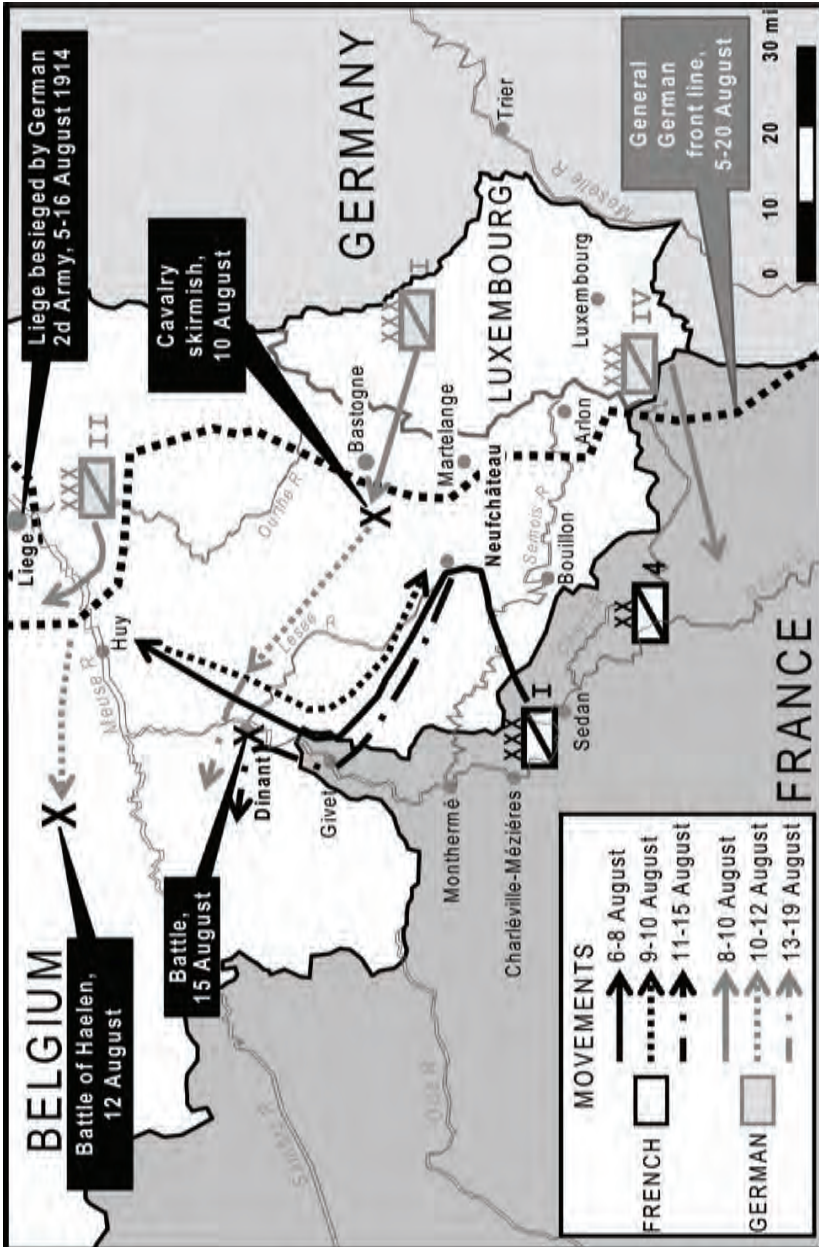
Liege besieged by German 2d Army, 5-16 August 1914

Cavalry skirmish, 10 August

GERMANY

General German front line, 5-20 August

30 mi
0 10 20 30

Trier

Moselle R

LUXEMBOURG

Luxembourg

XXX IV

XXX II

XXX II

Bastogne

Martelange

Arlon

Liege

Ourthe R

Neufchâteau

Bouillon

Semois R

Huy

Lesse R

Meuse R

XX 4

XXX I

Sedan

Dinant

Givet

Monthermé

Charleville-Mézières

FRANCE

BELGIUM

Battle of Haelen, 12 August

Battle, 15 August

MOVEMENTS

FRENCH
6-8 August
9-10 August
11-15 August

GERMAN
8-10 August
10-12 August
13-19 August

Sambre R

Oise R